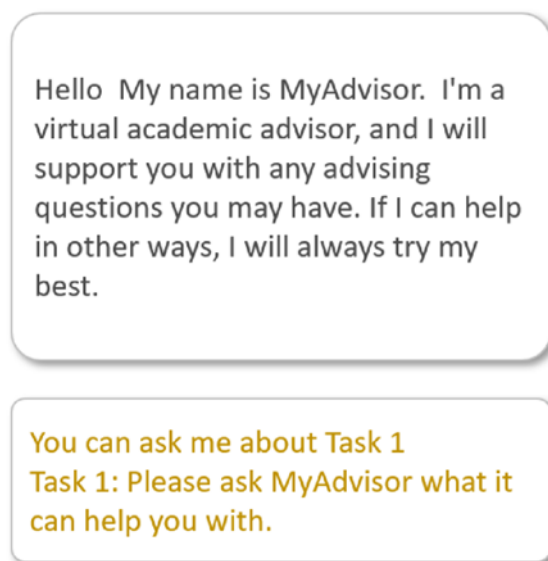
Hello  My name is MyAdvisor.  I'm a virtual academic advisor, and I will support you with any advising questions you may have. If I can help in other ways, I will always try my best.

You can ask me about Task 1
Task 1: Please ask MyAdvisor what it can help you with.